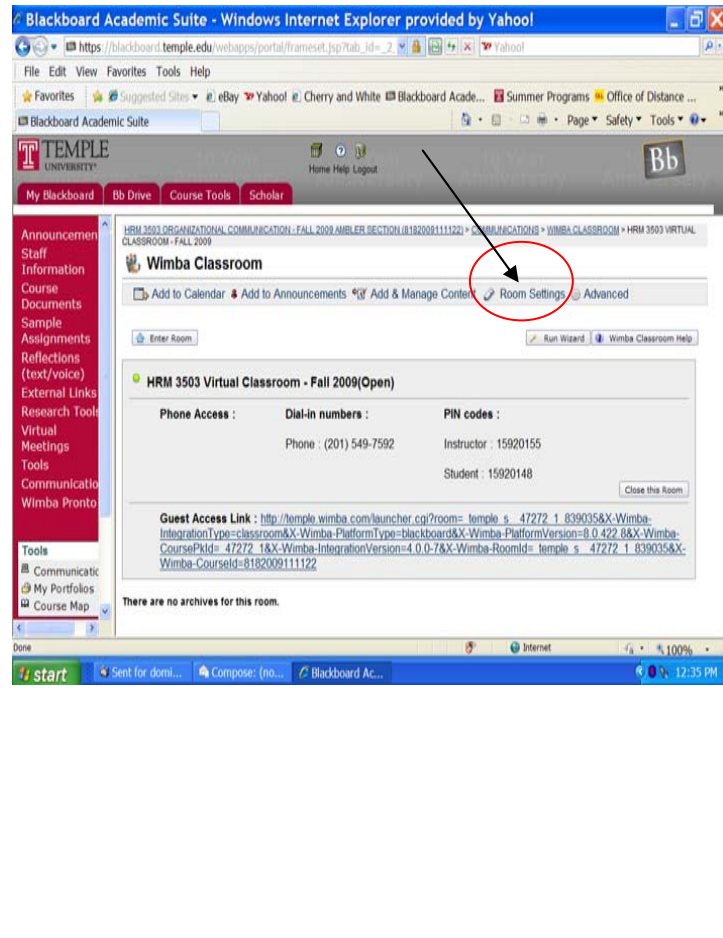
Blackboard Academic Suite - Windows Internet Explorer provided by Yahoo!

https://blackboard.temple.edu/webapps/portal/frameset.jsp?tab_id=_2

Yahoo!

File Edit View Favorites Tools Help

Favorites Suggested Sites eBay Yahoo! Cherry and White Blackboard Acade... Summer Programs Office of Distance ...

Blackboard Academic Suite

Page Safety Tools

TEMPLE UNIVERSITY

Home Help Logout

Bb

My Blackboard Bb Drive Course Tools Scholar

Announcements
Staff Information
Course Documents
Sample Assignments
Reflections (text/voice)
External Links
Research Tools
Virtual Meetings
Tools
Communication
Wimba Pronto

Tools
Communication
My Portfolios
Course Map

HRM 3503 ORGANIZATIONAL COMMUNICATION - FALL 2009 AMBLER SECTION (8182009111122) > COMMUNICATIONS > WIMBA CLASSROOM > HRM 3503 VIRTUAL CLASSROOM - FALL 2009

Wimba Classroom

Add to Calendar Add to Announcements Add & Manage Content Room Settings Advanced

Enter Room

Run Wizard Wimba Classroom Help

HRM 3503 Virtual Classroom - Fall 2009(Open)

| Phone Access : | Dial-in numbers : | PIN codes : |
|---|---|---|
| | Phone : (201) 549-7592 | Instructor : 15920155 |
| | | Student : 15920148 |

Close this Room

Guest Access Link : http://temple.wimba.com/launcher.cgi?room=_temple_s__47272_1_839035&X-Wimba-IntegrationType=classroom&X-Wimba-PlatformType=blackboard&X-Wimba-PlatformVersion=8.0.422.8&X-Wimba-CoursePkId=_47272_1&X-Wimba-IntegrationVersion=4.0.0-7&X-Wimba-RoomId=_temple_s__47272_1_839035&X-Wimba-CourseId=8182009111122

There are no archives for this room.

Done Internet 100%

start Sent for domi... Compose: (no... Blackboard Ac... 12:35 PM